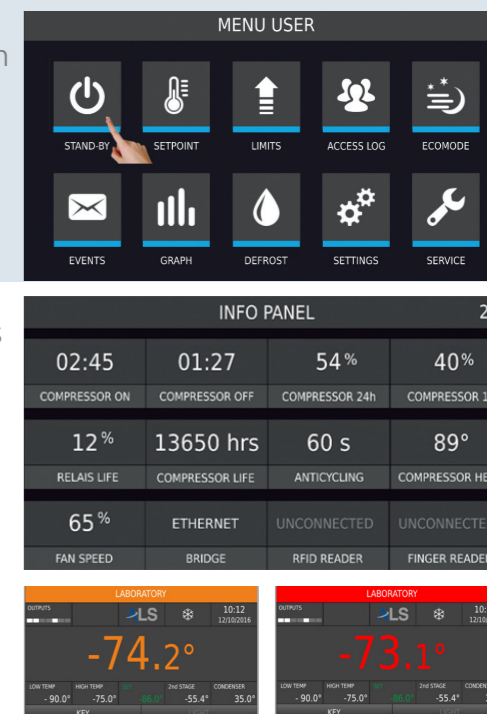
n

MENU USER

STAND-BY
SETPOINT
LIMITS
ACCESS LOG
ECOMODE
EVENTS
GRAPH
DEFROST
SETTINGS
SERVICE

INFO PANEL

| 02:45 | 01:27 | 54% | 40% |
|---|---|---|---|
| COMPRESSOR ON | COMPRESSOR OFF | COMPRESSOR 24h | COMPRESSOR 1 |
| 12% | 13650 hrs | 60 s | 89° |
| RELAIS LIFE | COMPRESSOR LIFE | ANTICYCLING | COMPRESSOR HE |
| 65% | ETHERNET | UNCONNECTED | UNCONNECTE |
| FAN SPEED | BRIDGE | RFID READER | FINGER READE |

LABORATORY
OUTPUTS
LS
10:12
12/10/2016
-74.2°
LOW TEMP - 90.0°
HIGH TEMP -75.0°
SET -86.0°
2nd STAGE -55.4°
CONDENSER 35.0°
KEY

LABORATORY
OUTPUTS
LS
10:
-73.1°
LOW TEMP - 90.0°
HIGH TEMP -75.0°
SET -86.0°
2nd STAGE -55.4°
CONDENSE
KEY